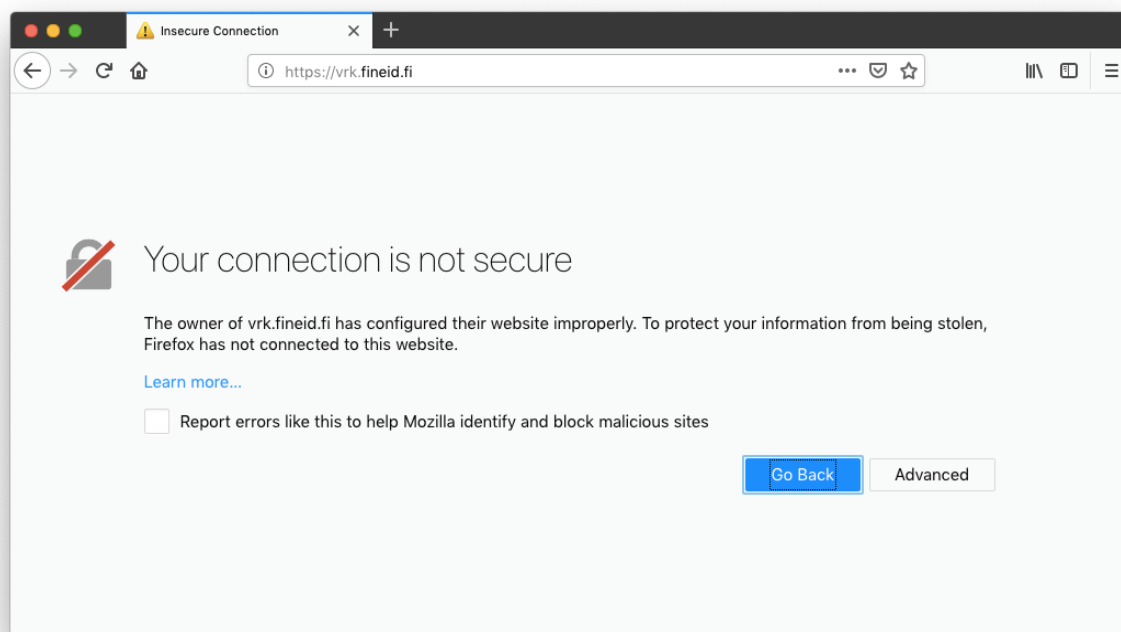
Insecure Connection

https://vrk.fineid.fi

Your connection is not secure

The owner of vrk.fineid.fi has configured their website improperly. To protect your information from being stolen, Firefox has not connected to this website.

Learn more…

Report errors like this to help Mozilla identify and block malicious sites

Go Back

Advanced